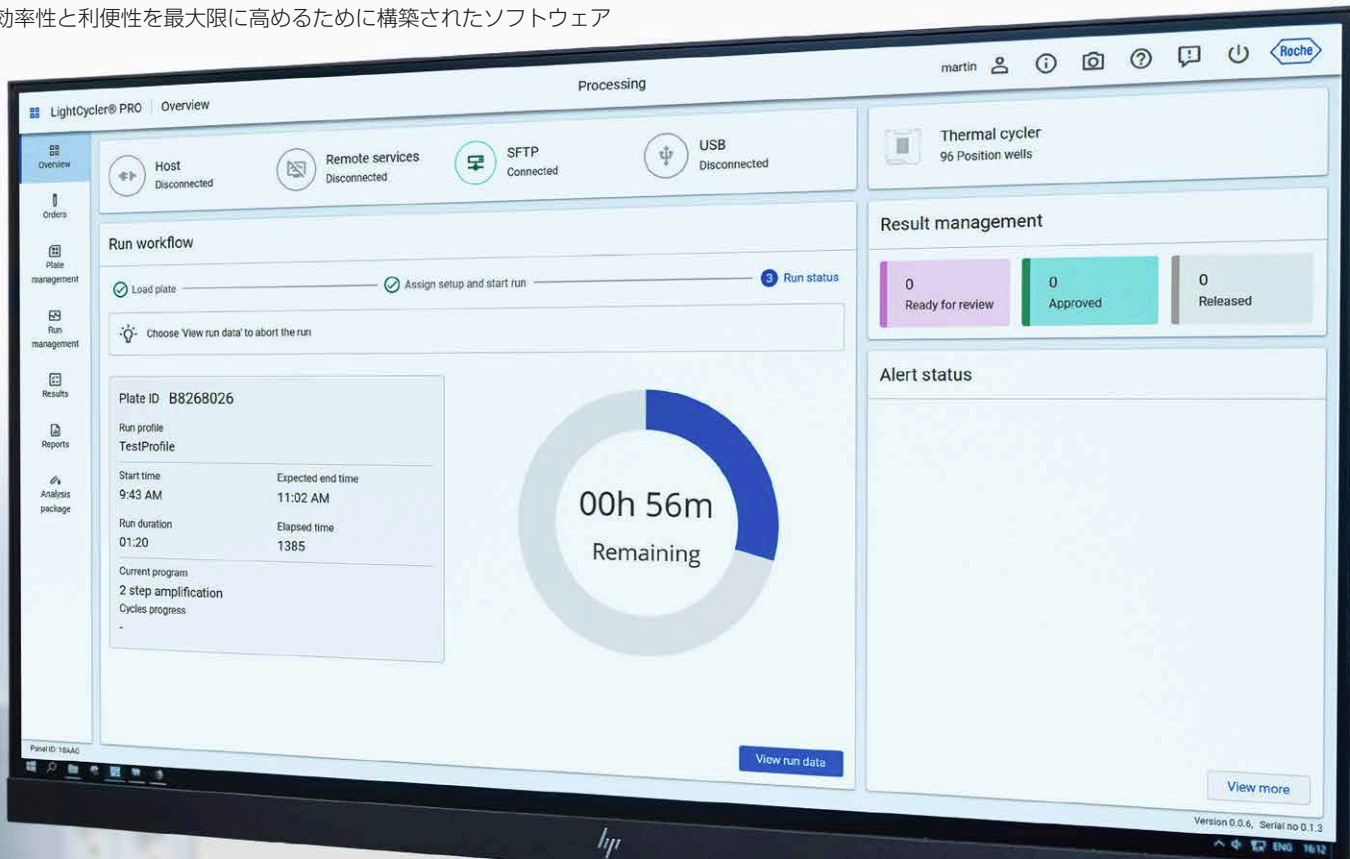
効率性と利便性を最大限に高めるために構築されたソフトウェア

Processing

martin

Roche

LightCycler® PRO | Overview

Overview

Orders

Plate management

Run management

Results

Reports

Analysis package

Host
Disconnected

Remote services
Disconnected

SFTP
Connected

USB
Disconnected

Thermal cycler
96 Position wells

Run workflow

Load plate

Assign setup and start run

3 Run status

Choose 'View run data' to abort the run

Plate ID B8268026

Run profile
TestProfile

Start time
9:43 AM

Expected end time
11:02 AM

Run duration
01:20

Elapsed time
1385

Current program
2 step amplification

Cycles progress
-

00h 56m
Remaining

View run data

Result management

0
Ready for review

0
Approved

0
Released

Alert status

View more

Version 0.0.6, Serial no 0.1.3

Panel ID: 18AA0

ENG 16:12

hp